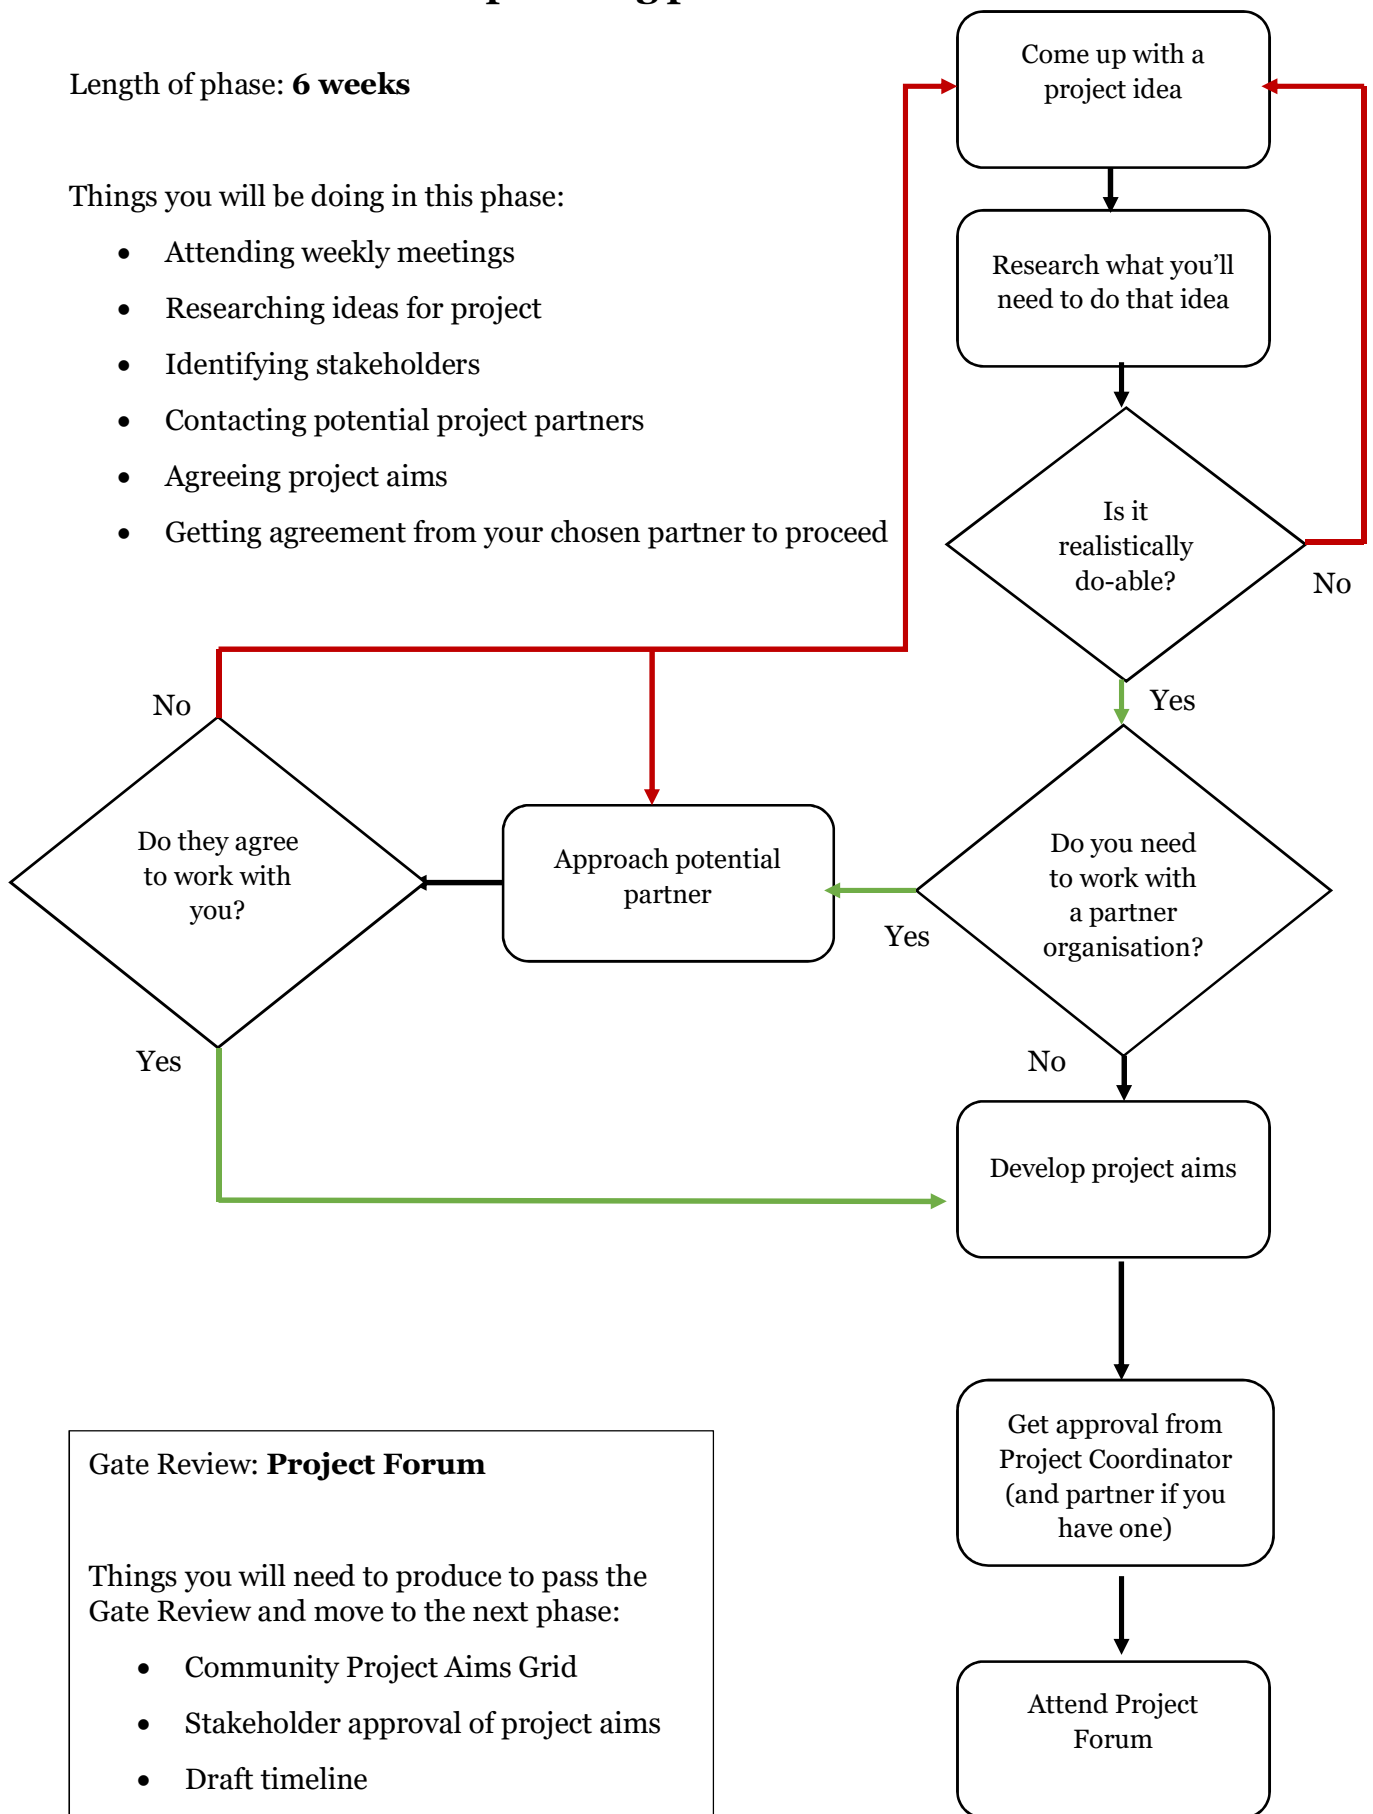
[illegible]

Length of phase: **6 weeks**

Things you will be doing in this phase:

- Attending weekly meetings
- Researching ideas for project
- Identifying stakeholders
- Contacting potential project partners
- Agreeing project aims
- Getting agreement from your chosen partner to proceed

Come up with a project idea

Research what you'll need to do that idea

Is it realistically do-able?

No

Yes

Do you need to work with a partner organisation?

Yes

No

Approach potential partner

Do they agree to work with you?

No

Yes

Develop project aims

Get approval from Project Coordinator (and partner if you have one)

Attend Project Forum

Gate Review: **Project Forum**

Things you will need to produce to pass the Gate Review and move to the next phase:

- Community Project Aims Grid
- Stakeholder approval of project aims
- Draft timeline